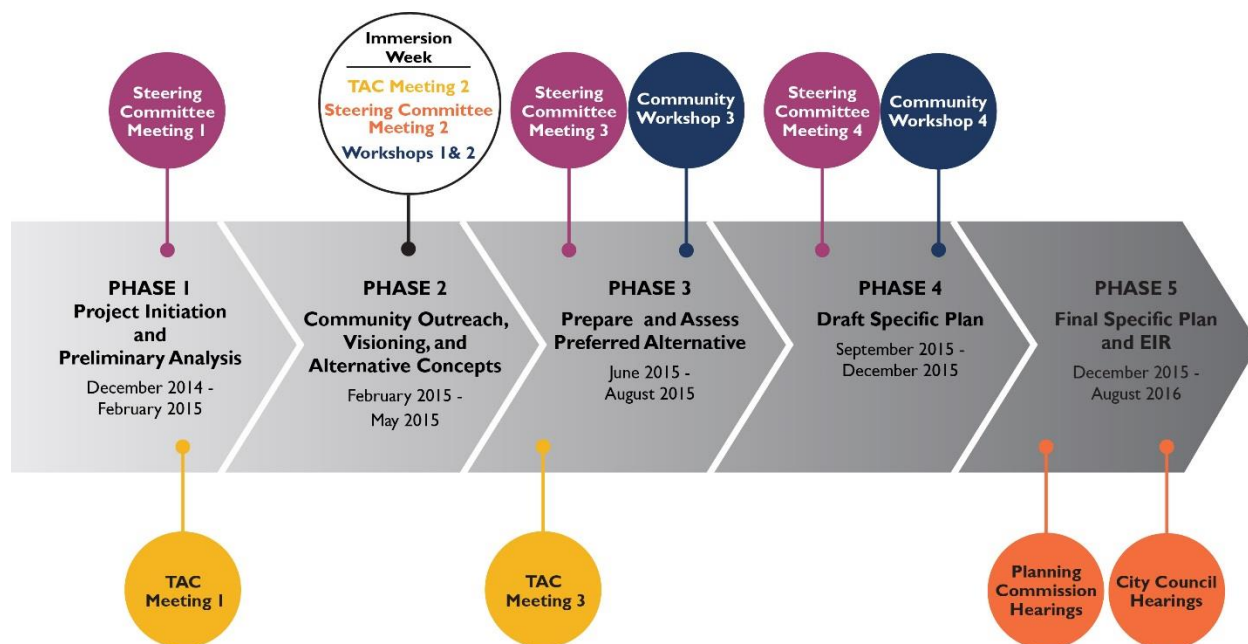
Steering Committee Meeting 1

Immersion Week

TAC Meeting 2

Steering Committee Meeting 2

Workshops 1& 2

Steering Committee Meeting 3

Community Workshop 3

Steering Committee Meeting 4

Community Workshop 4

PHASE 1
Project Initiation and Preliminary Analysis
December 2014 - February 2015

PHASE 2
Community Outreach, Visioning, and Alternative Concepts
February 2015 - May 2015

PHASE 3
Prepare and Assess Preferred Alternative
June 2015 - August 2015

PHASE 4
Draft Specific Plan
September 2015 - December 2015

PHASE 5
Final Specific Plan and EIR
December 2015 - August 2016

TAC Meeting 1

TAC Meeting 3

Planning Commission Hearings

City Council Hearings